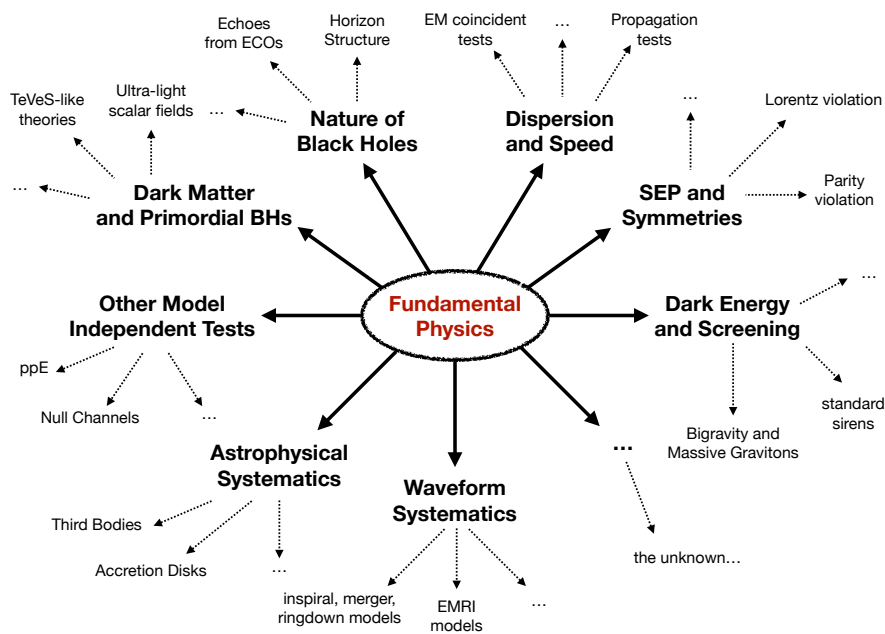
Fundamental Physics

Nature of Black Holes

Echoes from ECOs

Horizon Structure

...

Dispersion and Speed

EM coincident tests

...

Propagation tests

SEP and Symmetries

...

Lorentz violation

Parity violation

Dark Matter and Primordial BHs

TeVeS-like theories

Ultra-light scalar fields

...

Dark Energy and Screening

...

standard sirens

Bigravity and Massive Gravitons

Other Model Independent Tests

ppE

Null Channels

...

Astrophysical Systematics

Third Bodies

Accretion Disks

...

Waveform Systematics

inspiral, merger, ringdown models

EMRI models

...

...

the unknown...